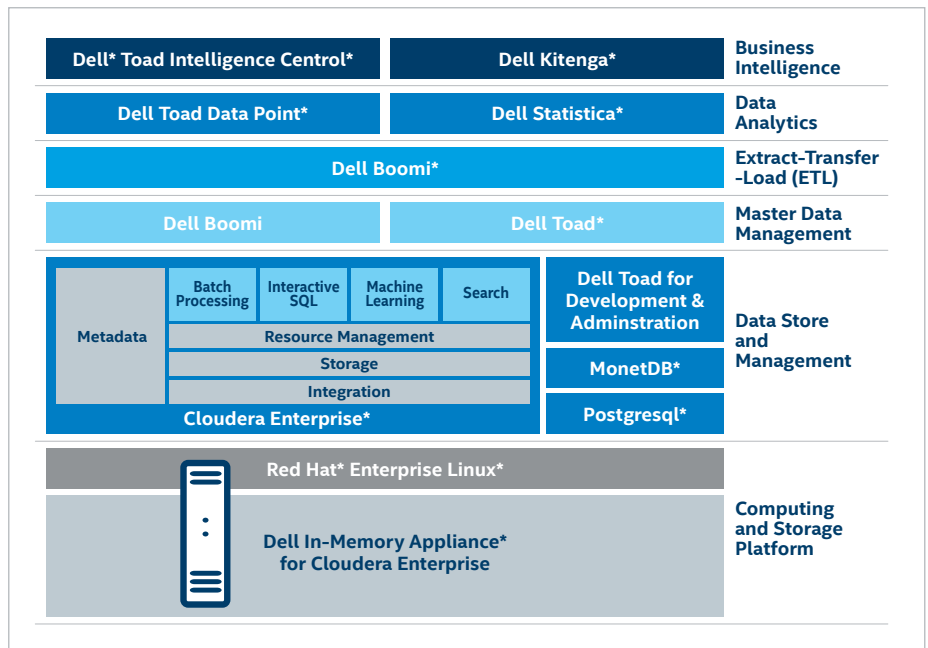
Dell* Toad Intelligence Central*

Dell Kitenga*

Business Intelligence

Dell Toad Data Point*

Dell Statistica*

Data Analytics

Dell Boomi*

Extract-Transfer -Load (ETL)

Dell Boomi

Dell Toad*

Master Data Management

Metadata

Batch Processing

Interactive SQL

Machine Learning

Search

Resource Management

Storage

Integration

Cloudera Enterprise*

Dell Toad for Development & Adminstration

MonetDB*

Postgresql*

Data Store and Management

Red Hat* Enterprise Linux*

Dell In-Memory Appliance* for Cloudera Enterprise

Computing and Storage Platform